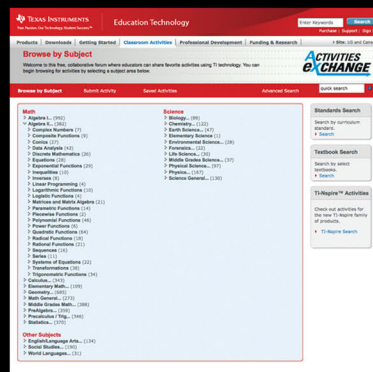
TEXAS INSTRUMENTS
Your Passion. Our Technology. Student Success.

Education Technology

Enter Keywords | Search
Purchase | Support | Sign

Products | Downloads | Getting Started | Classroom Activities | Professional Development | Funding & Research | Site: US and Cana

Browse by Subject
Welcome to this free, collaborative forum where educators can share favorite activities using TI technology. You can begin browsing for activities by selecting a subject area below.

ACTIVITIES EXCHANGE

Browse by Subject | Submit Activity | Saved Activities | Advanced Search | quick search

Math
Algebra I... (991)
Algebra II... (382)
Complex Numbers (7)
Composite Functions (9)
Conics (27)
Data Analysis (42)
Discrete Mathematics (26)
Equations (28)
Exponential Functions (29)
Inequalities (10)
Inverses (8)
Linear Programming (4)
Logarithmic Functions (10)
Logistic Functions (4)
Matrices and Matrix Algebra (21)
Parametric Functions (14)
Piecewise Functions (2)
Polynomial Functions (46)
Power Functions (6)
Quadratic Functions (43)
Radical Functions (18)
Rational Functions (21)
Sequences (14)
Series (11)
Systems of Equations (22)
Transformations (38)
Trigonometric Functions (34)
Calculus... (343)
Elementary Math... (109)
Geometry... (585)
Math General... (273)
Middle Grades Math... (286)
PreAlgebra... (359)
Precalculus / Trig... (546)
Statistics... (370)

Other Subjects
English/Language Arts... (134)
Social Studies... (190)
World Languages... (31)

Science
Biology... (99)
Chemistry... (122)
Earth Science... (47)
Elementary Science (1)
Environmental Science... (28)
Forensics... (12)
Life Science... (36)
Middle Grades Science... (37)
Physical Science... (97)
Physics... (187)
Science General... (136)

Standards Search
Search by curriculum standard.
Search

Textbook Search
Search by select textbooks.
Search

TI-Nspire™ Activities
Check out activities for the new TI-Nspire family of products.
TI-Nspire Search